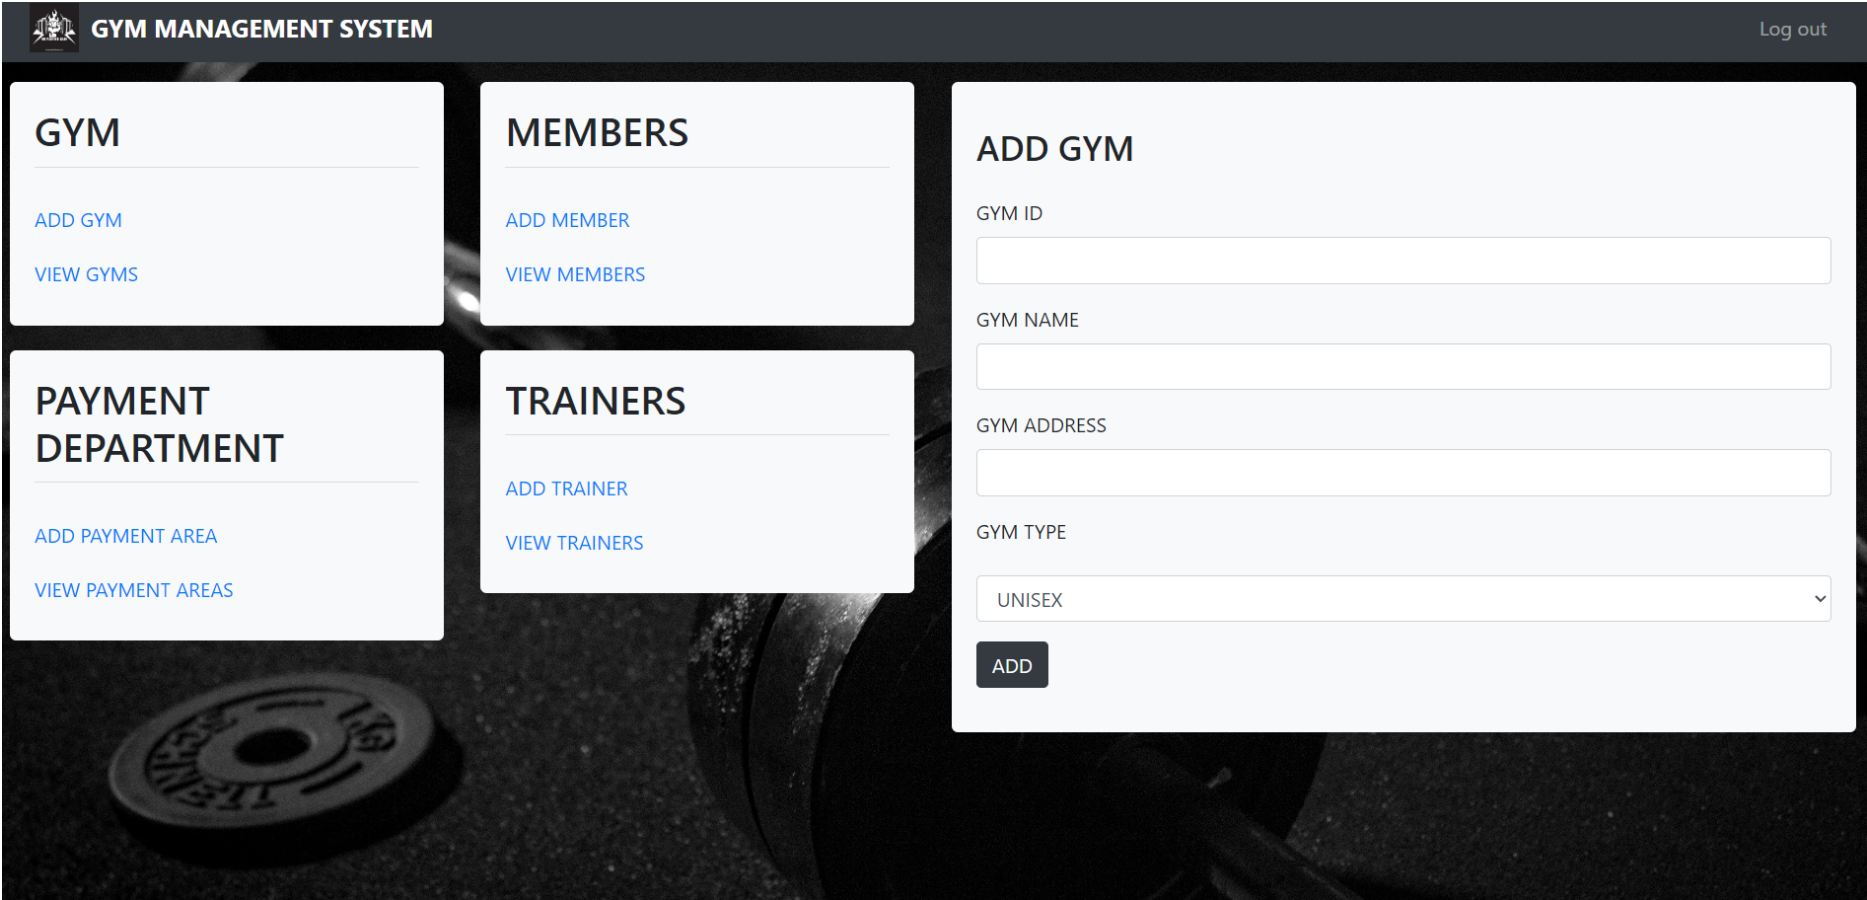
GYM MANAGEMENT SYSTEM

Log out

GYM

ADD GYM

VIEW GYMS

MEMBERS

ADD MEMBER

VIEW MEMBERS

PAYMENT DEPARTMENT

ADD PAYMENT AREA

VIEW PAYMENT AREAS

TRAINERS

ADD TRAINER

VIEW TRAINERS

ADD GYM

GYM ID

GYM NAME

GYM ADDRESS

GYM TYPE

UNISEX

ADD